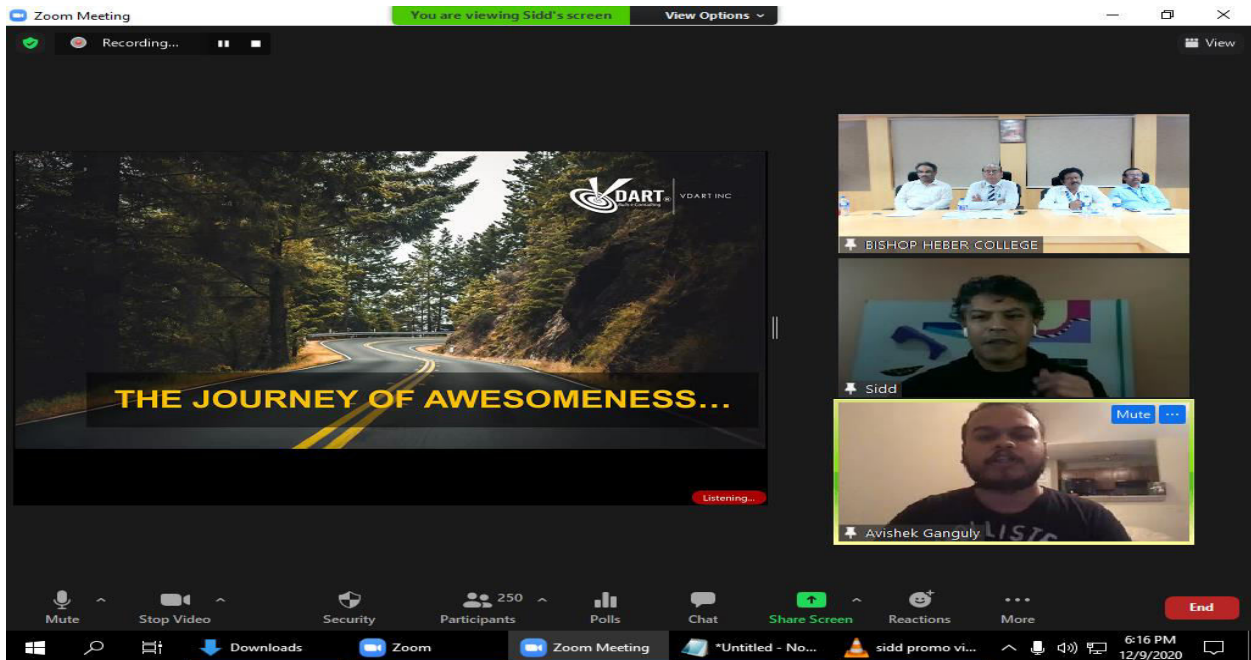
Zoom Meeting

You are viewing Sidd's screen

View Options

Recording...

View

VDART VDART INC

THE JOURNEY OF AWESOMENESS...

Listening...

BISHOP HEBER COLLEGE

Sidd

Mute

Avishek Ganguly

Mute

Stop Video

Security

250

Participants

Polls

Chat

Share Screen

Reactions

More

End

Downloads

Zoom

Zoom Meeting

*Untitled - No...

sidd promo vi...

6:16 PM
12/9/2020